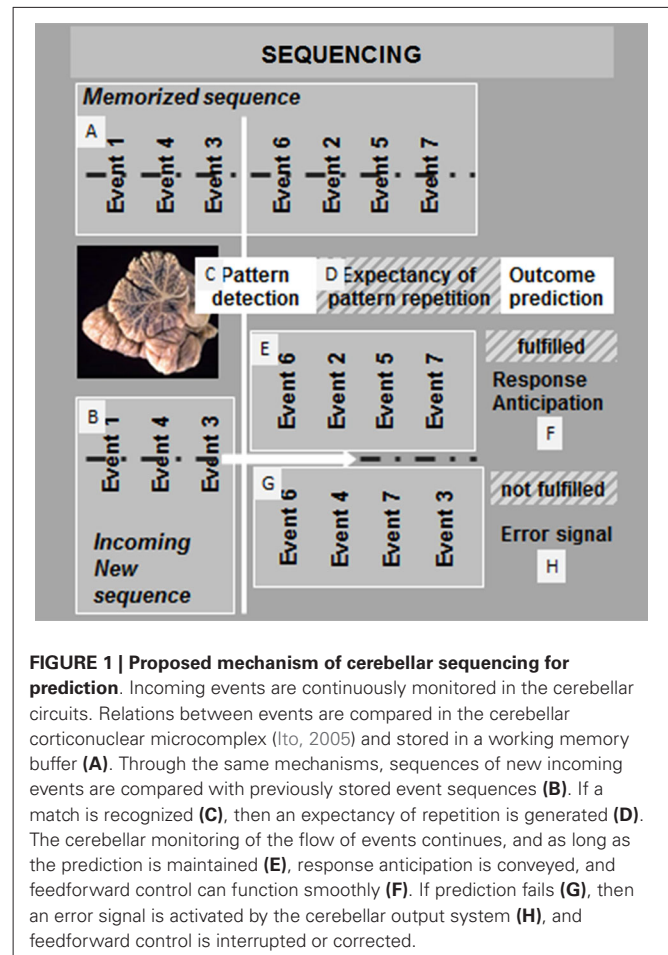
SEQUENCING

Memorized sequence

A

Event 1 Event 4 Event 3 Event 6 Event 2 Event 5 Event 7

C Pattern detection

D Expectancy of pattern repetition

Outcome prediction

E

Event 6 Event 2 Event 5 Event 7

fulfilled

Response Anticipation

F

B

Event 1 Event 4 Event 3

G

Event 6 Event 4 Event 7 Event 3

not fulfilled

Error signal

H

Incoming New sequence

**FIGURE 1 | Proposed mechanism of cerebellar sequencing for prediction**. Incoming events are continuously monitored in the cerebellar circuits. Relations between events are compared in the cerebellar corticonuclear microcomplex (Ito, 2005) and stored in a working memory buffer **(A)**. Through the same mechanisms, sequences of new incoming events are compared with previously stored event sequences **(B)**. If a match is recognized **(C)**, then an expectancy of repetition is generated **(D)**. The cerebellar monitoring of the flow of events continues, and as long as the prediction is maintained **(E)**, response anticipation is conveyed, and feedforward control can function smoothly **(F)**. If prediction fails **(G)**, then an error signal is activated by the cerebellar output system **(H)**, and feedforward control is interrupted or corrected.